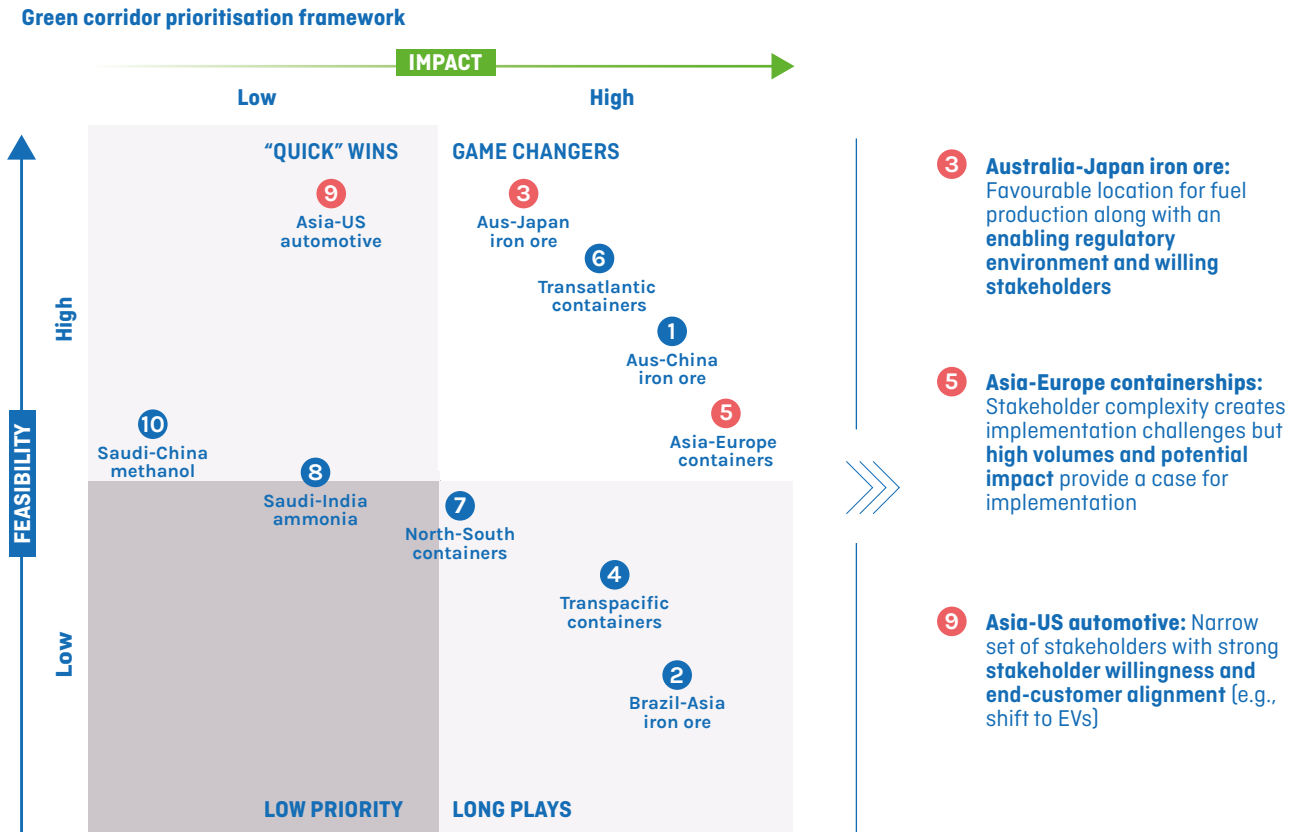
Green corridor prioritisation framework

IMPACT

Low

High

FEASIBILITY

High

Low

"QUICK" WINS

GAME CHANGERS

9
Asia-US automotive

3
Aus-Japan iron ore

6
Transatlantic containers

1
Aus-China iron ore

5
Asia-Europe containers

10
Saudi-China methanol

8
Saudi-India ammonia

7
North-South containers

4
Transpacific containers

2
Brazil-Asia iron ore

LOW PRIORITY

LONG PLAYS

3 **Australia-Japan iron ore:** Favourable location for fuel production along with an **enabling regulatory environment and willing stakeholders**

5 **Asia-Europe containerships:** Stakeholder complexity creates implementation challenges but **high volumes and potential impact** provide a case for implementation

9 **Asia-US automotive:** Narrow set of stakeholders with strong **stakeholder willingness and end-customer alignment** (e.g., shift to EVs)